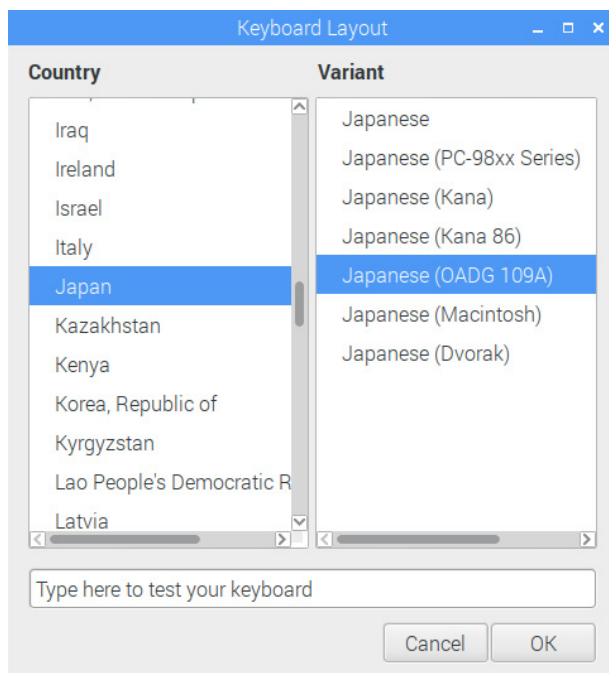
Keyboard Layout

Country

Iraq
Ireland
Israel
Italy
Japan
Kazakhstan
Kenya
Korea, Republic of
Kyrgyzstan
Lao People's Democratic R
Latvia

Variant

Japanese
Japanese (PC-98xx Series)
Japanese (Kana)
Japanese (Kana 86)
Japanese (OADG 109A)
Japanese (Macintosh)
Japanese (Dvorak)

Type here to test your keyboard

Cancel
OK